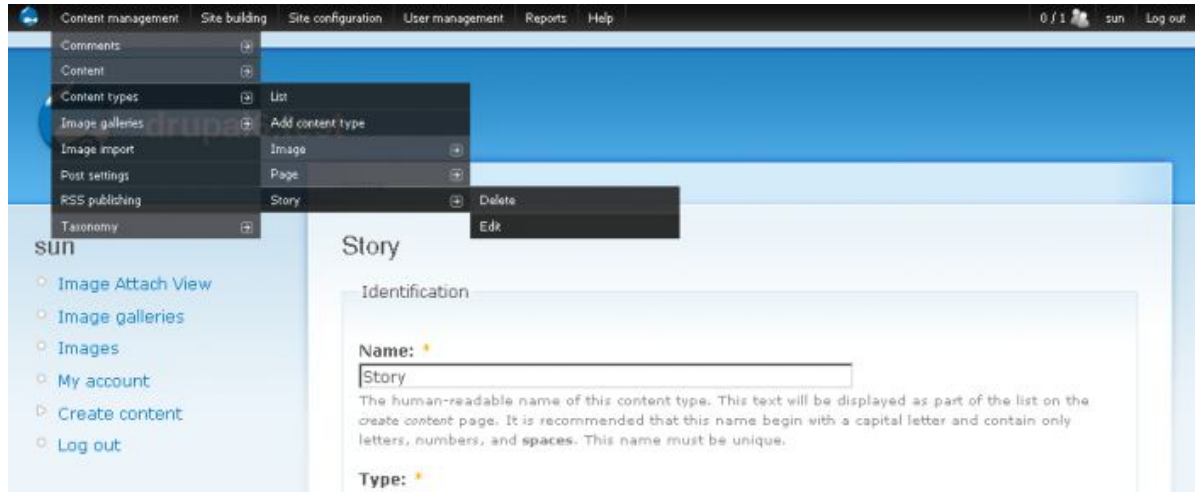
Content management Site building Site configuration User management Reports Help

0 / 1 sun Log out

Comments
Content
Content types
Image galleries
Image import
Post settings
RSS publishing
Taxonomy

List
Add content type
Image
Page
Story

Delete
Edit

drupal

sun

Image Attach View
Image galleries
Images
My account
Create content
Log out

Story

Identification

Name: *
Story
The human-readable name of this content type. This text will be displayed as part of the list on the *create content* page. It is recommended that this name begin with a capital letter and contain only letters, numbers, and **spaces**. This name must be unique.

Type: *